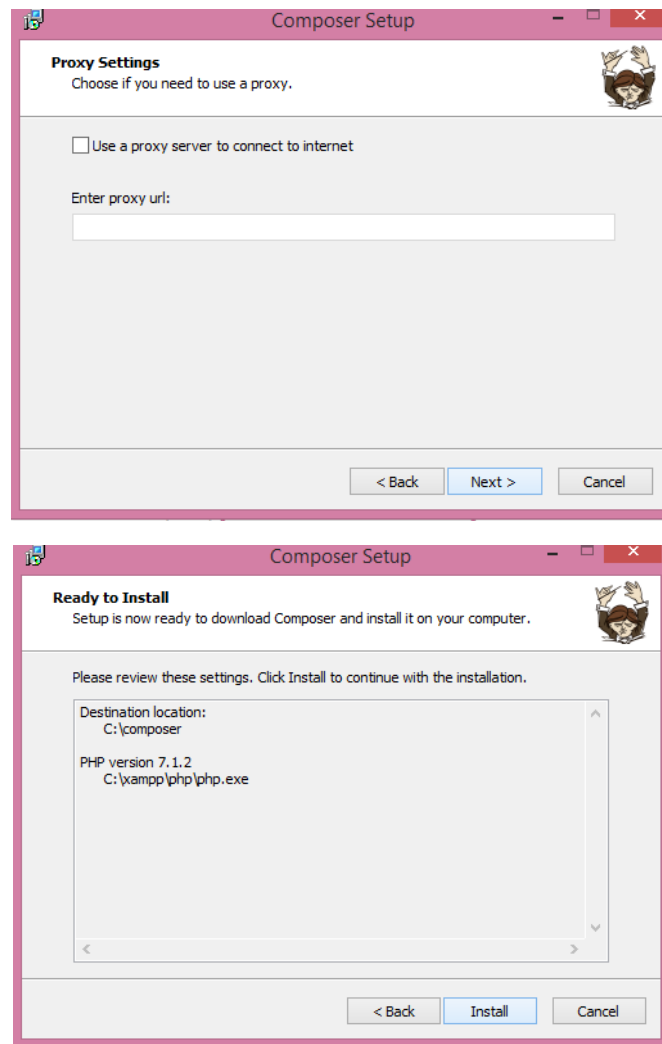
Composer Setup

Proxy Settings
Choose if you need to use a proxy.

Use a proxy server to connect to internet

Enter proxy url:

< Back
Next >
Cancel

Composer Setup

Ready to Install
Setup is now ready to download Composer and install it on your computer.

Please review these settings. Click Install to continue with the installation.

Destination location:
C:\composer

PHP version 7.1.2
C:\xampp\php\php.exe

< Back
Install
Cancel